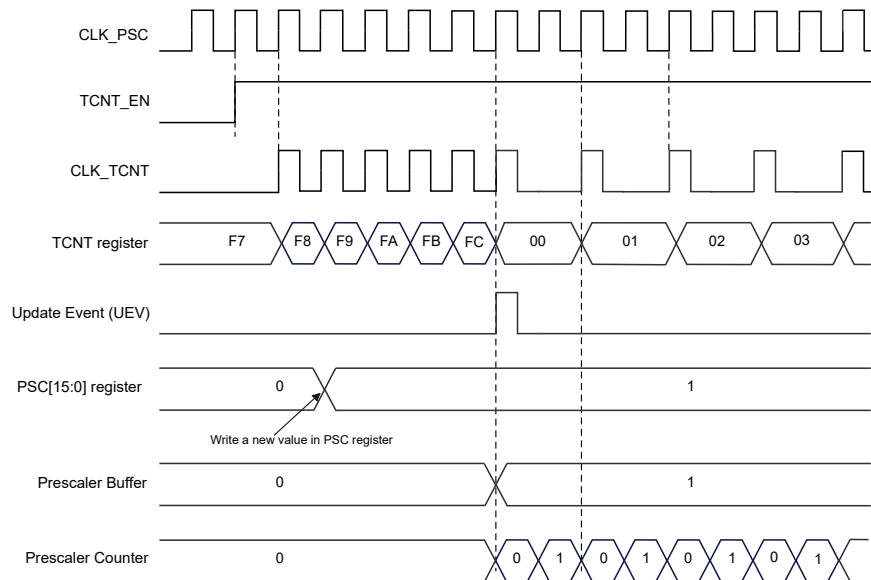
CLK_PSC

TCNT_EN

CLK_TCNT

TCNT register F7 F8 F9 FA FB FC 00 01 02 03

Update Event (UEV)

PSC[15:0] register 0 1

Write a new value in PSC register

Prescaler Buffer 0 1

Prescaler Counter 0 0 1 0 1 0 1 0 1